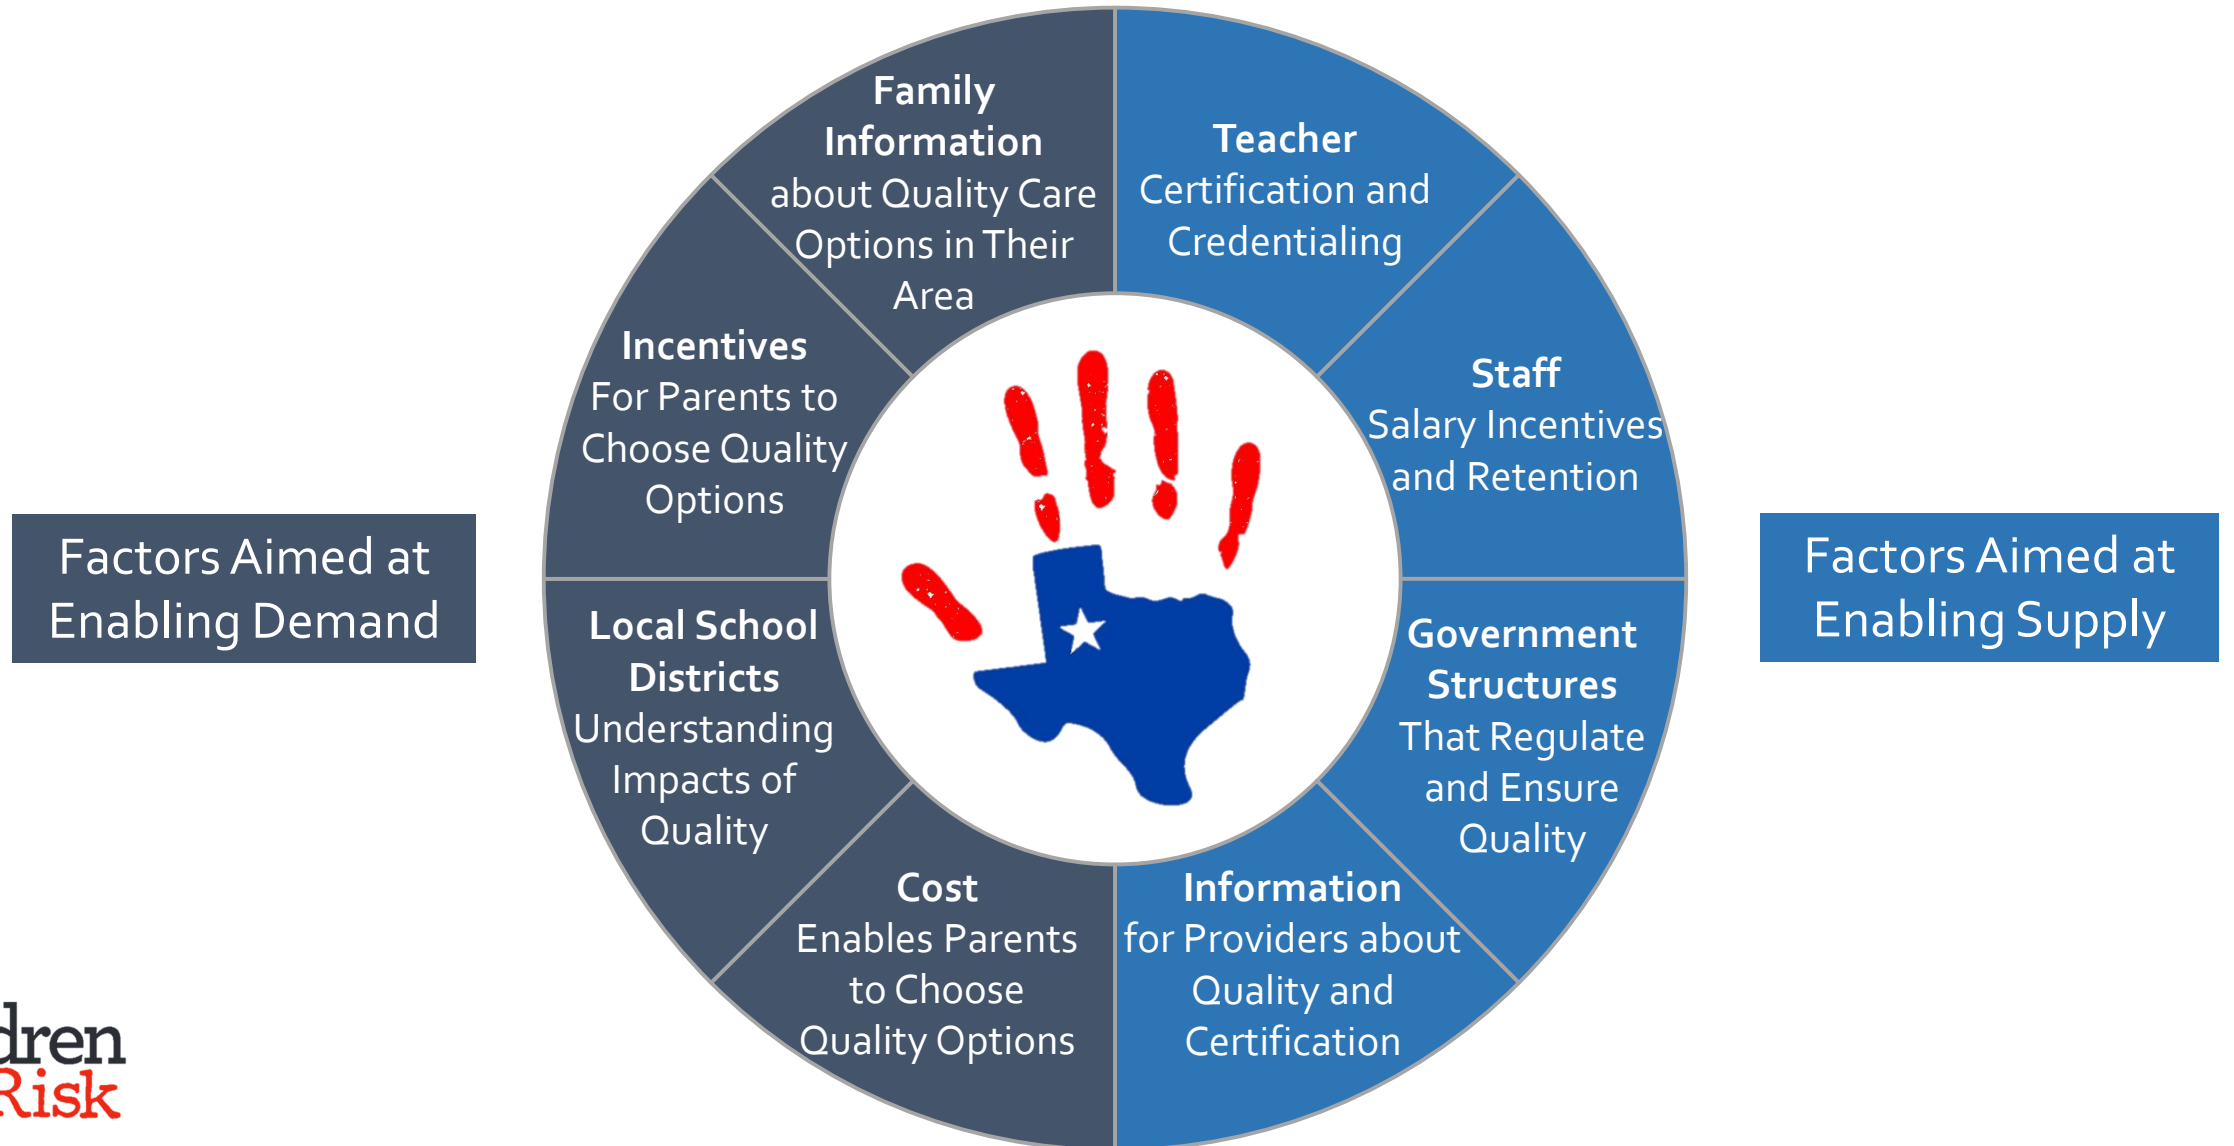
Factors Aimed at Enabling Demand

Family Information about Quality Care Options in Their Area

Incentives For Parents to Choose Quality Options

Local School Districts Understanding Impacts of Quality

Cost Enables Parents to Choose Quality Options

Teacher Certification and Credentialing

Staff Salary Incentives and Retention

Government Structures That Regulate and Ensure Quality

Information for Providers about Quality and Certification

Factors Aimed at Enabling Supply

dren
Risk